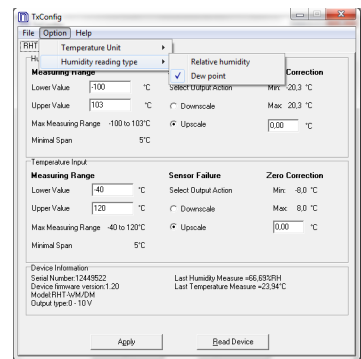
TxConfig

File Option Help

RHT

Temperature Unit

Humidity reading type

Relative humidity

Dew point

Measuring Range

Correction

Lower Value -100 °C

Select Output Action

Min: -20,3 °C

Upper Value 103 °C

Downscale

Max: 20,3 °C

Max Measuring Range -100 to 103°C

Upscale

0,00 °C

Minimal Span 5°C

Temperature Input

Measuring Range

Sensor Failure

Zero Correction

Lower Value -40 °C

Select Output Action

Min: -8,0 °C

Upper Value 120 °C

Downscale

Max: 8,0 °C

Max Measuring Range -40 to 120°C

Upscale

0,00 °C

Minimal Span 5°C

Device Information

Serial Number:12449522
Device firmware version:1.20
Model:RHT-WM/DM
Output type:0 - 10 V

Last Humidity Measure =66,69%RH
Last Temperature Measure =23,94°C

Apply

Read Device